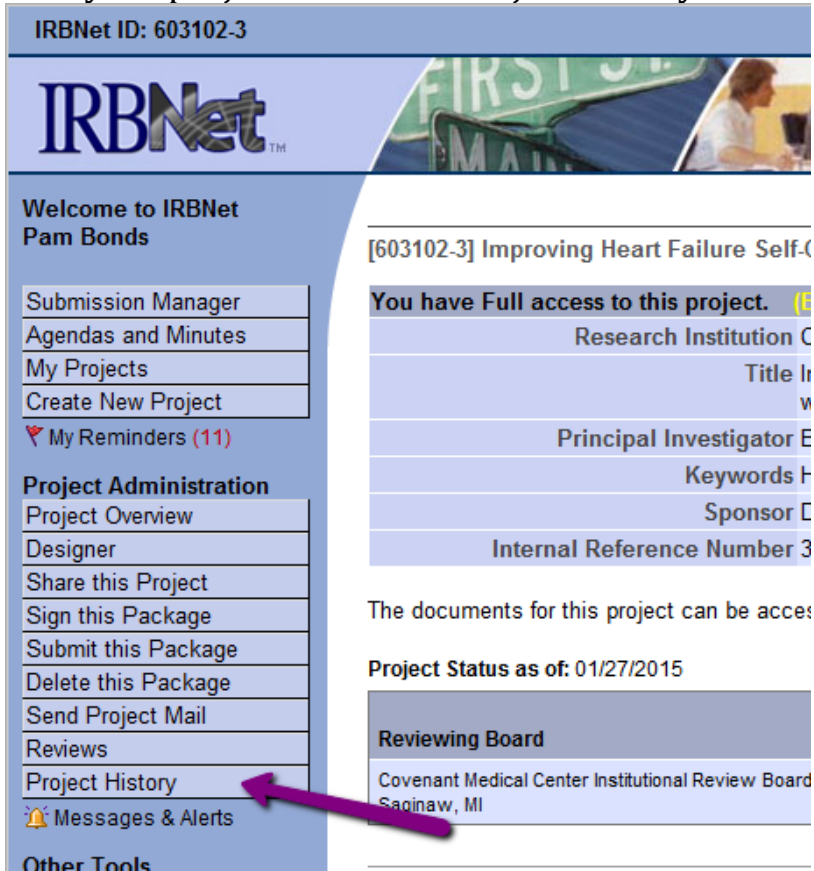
IRBNet ID: 603102-3

IRBNet

Welcome to IRBNet
Pam Bonds

Submission Manager
Agendas and Minutes
My Projects
Create New Project
My Reminders (11)

Project Administration
Project Overview
Designer
Share this Project
Sign this Package
Submit this Package
Delete this Package
Send Project Mail
Reviews
Project History
Messages & Alerts

Other Tools

[603102-3] Improving Heart Failure Self-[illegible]

| You have Full access to this project. | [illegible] |
|---|---|
| Research Institution | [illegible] |
| Title | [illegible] |
| Principal Investigator | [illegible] |
| Keywords | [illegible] |
| Sponsor | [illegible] |
| Internal Reference Number | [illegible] |

The documents for this project can be acces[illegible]

Project Status as of: 01/27/2015

| Reviewing Board |
|---|
| Covenant Medical Center Institutional Review Board Saginaw, MI |